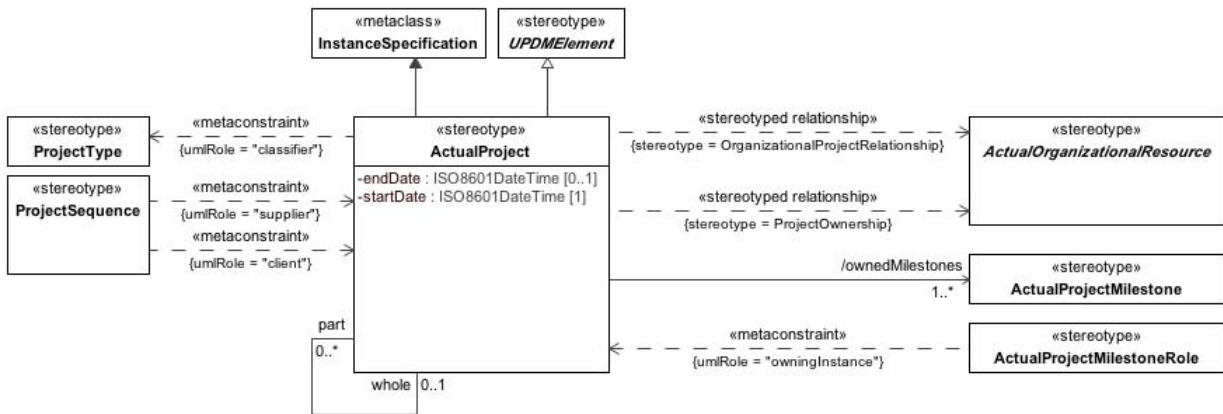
«metaclass»
InstanceSpecification

«stereotype»
UPDMElement

«stereotype»
ProjectType

«metaconstraint»
{umlRole = "classifier"}

«stereotype»
ActualProject

-endDate : ISO8601DateTime [0..1]
-startDate : ISO8601DateTime [1]

«stereotyped relationship»
{stereotype = OrganizationalProjectRelationship}

«stereotype»
ActualOrganizationalResource

«stereotype»
ProjectSequence

«metaconstraint»
{umlRole = "supplier"}

«metaconstraint»
{umlRole = "client"}

«stereotyped relationship»
{stereotype = ProjectOwnership}

/ownedMilestones
1..*

«stereotype»
ActualProjectMilestone

part
0..*

«metaconstraint»
{umlRole = "owningInstance"}

«stereotype»
ActualProjectMilestoneRole

whole 0..1